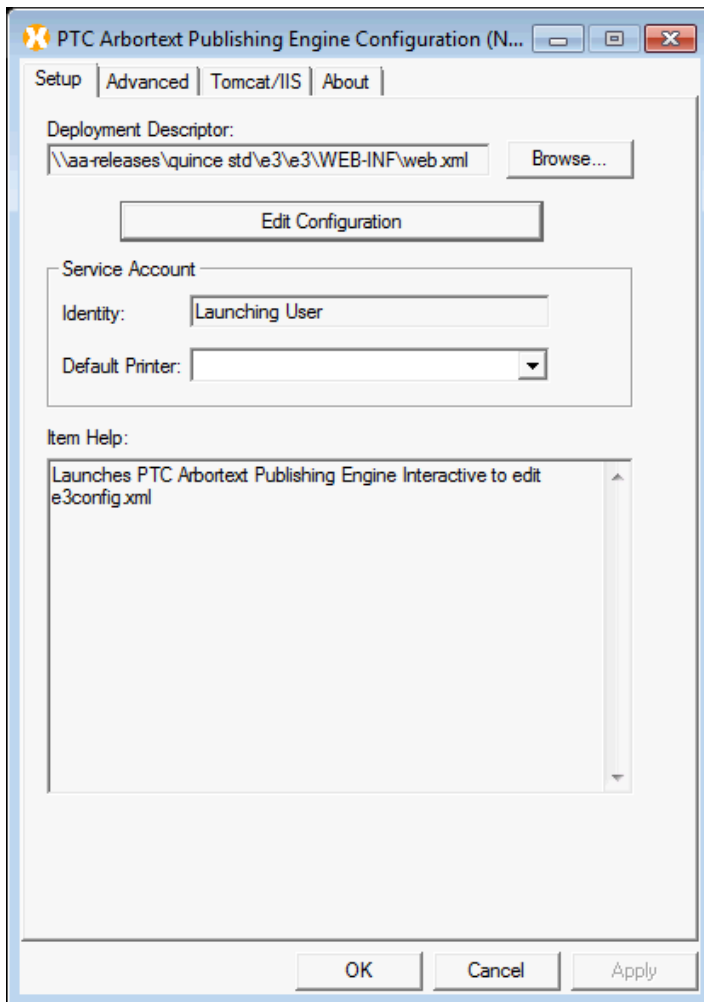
PTC Arbortext Publishing Engine Configuration (N...

Setup | Advanced | Tomcat/IIS | About

Deployment Descriptor:

\\aa-releases\quince std\e3\e3\WEB-INF\web.xml

Browse...

Edit Configuration

Service Account

Identity: Launching User

Default Printer:

Item Help:

Launches PTC Arbortext Publishing Engine Interactive to edit e3config.xml

OK

Cancel

Apply